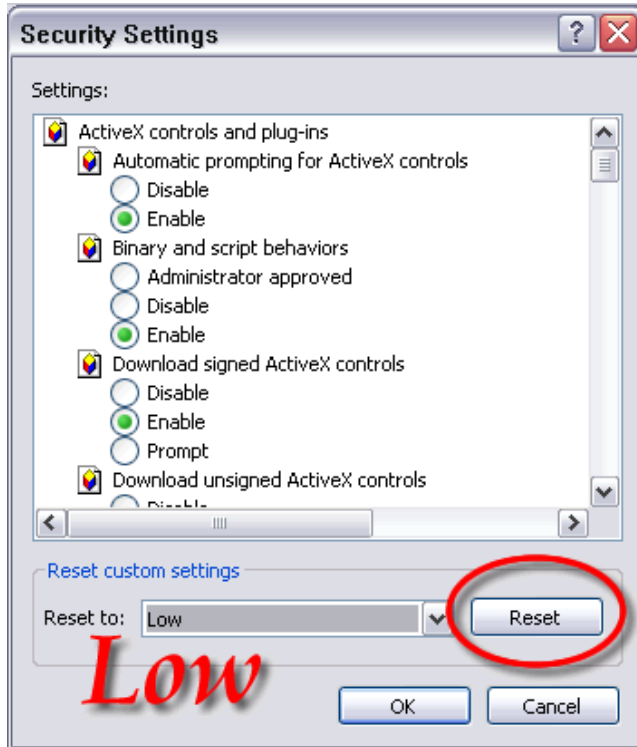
Security Settings

Settings:

ActiveX controls and plug-ins
Automatic prompting for ActiveX controls
Disable
Enable
Binary and script behaviors
Administrator approved
Disable
Enable
Download signed ActiveX controls
Disable
Enable
Prompt
Download unsigned ActiveX controls
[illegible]

Reset custom settings
Reset to: Low
Reset

Low

OK
Cancel